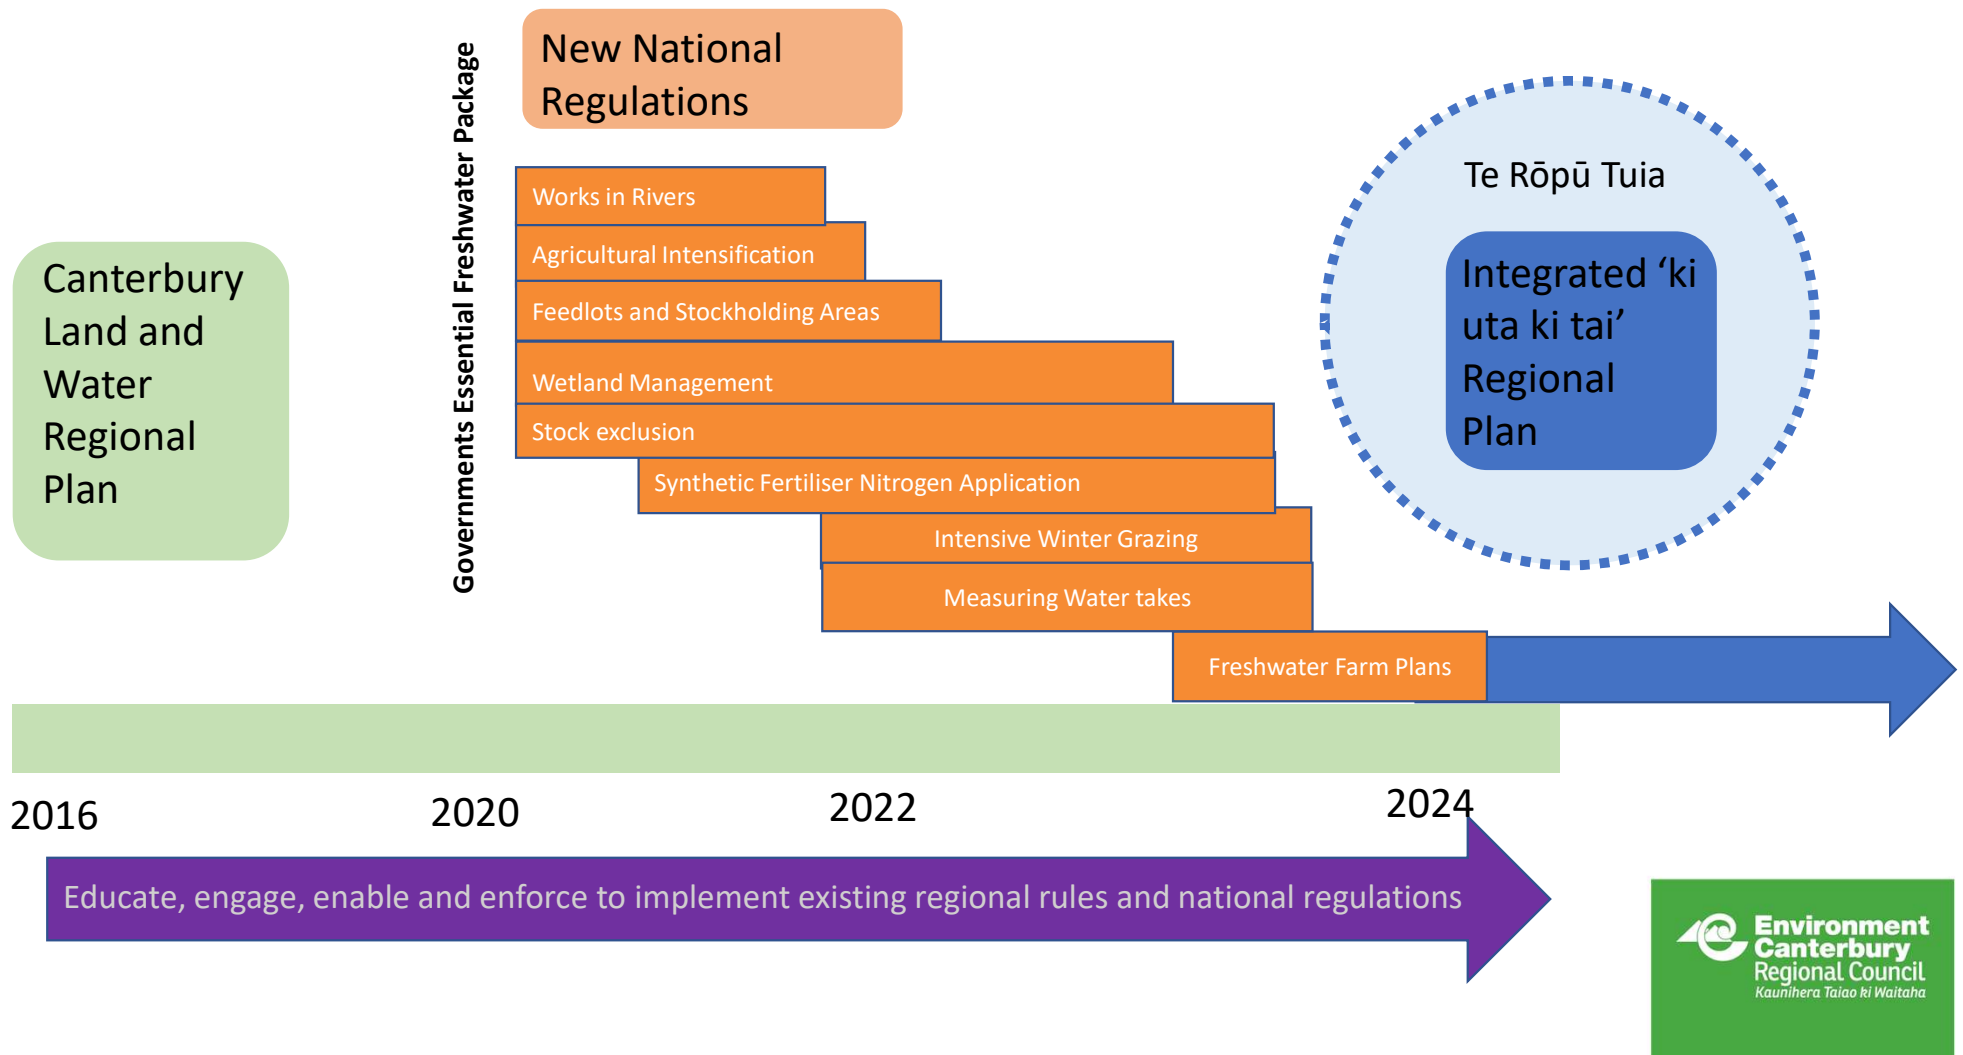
New National Regulations

Governments Essential Freshwater Package

Works in Rivers

Agricultural Intensification

Feedlots and Stockholding Areas

Wetland Management

Stock exclusion

Synthetic Fertiliser Nitrogen Application

Intensive Winter Grazing

Measuring Water takes

Freshwater Farm Plans

Canterbury Land and Water Regional Plan

Te Rōpū Tuia

Integrated 'ki uta ki tai' Regional Plan

2016

2020

2022

2024

Educate, engage, enable and enforce to implement existing regional rules and national regulations

Environment Canterbury Regional Council
Kaunihera Taiao ki Waitaha